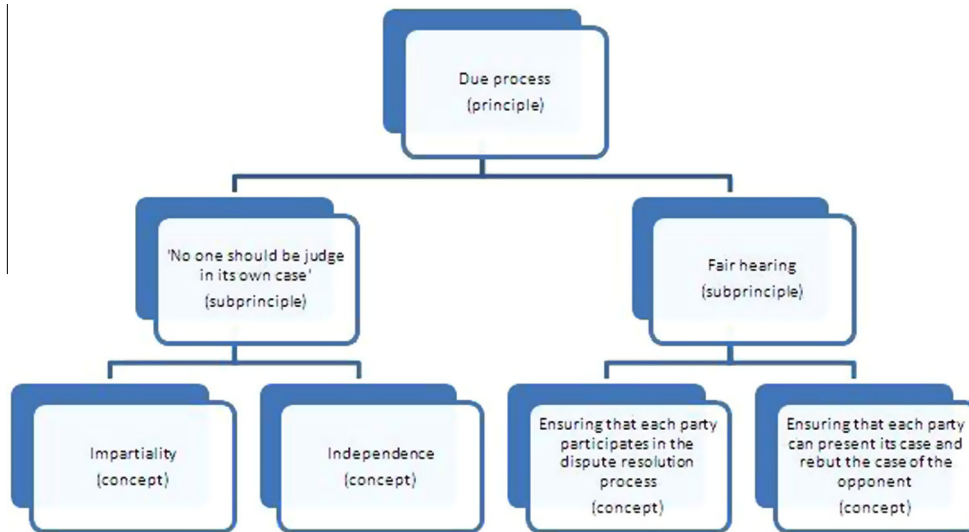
Due process
(principle)

'No one should be judge in its own case'
(subprinciple)

Fair hearing
(subprinciple)

Impartiality
(concept)

Independence
(concept)

Ensuring that each party participates in the dispute resolution process
(concept)

Ensuring that each party can present its case and rebut the case of the opponent
(concept)